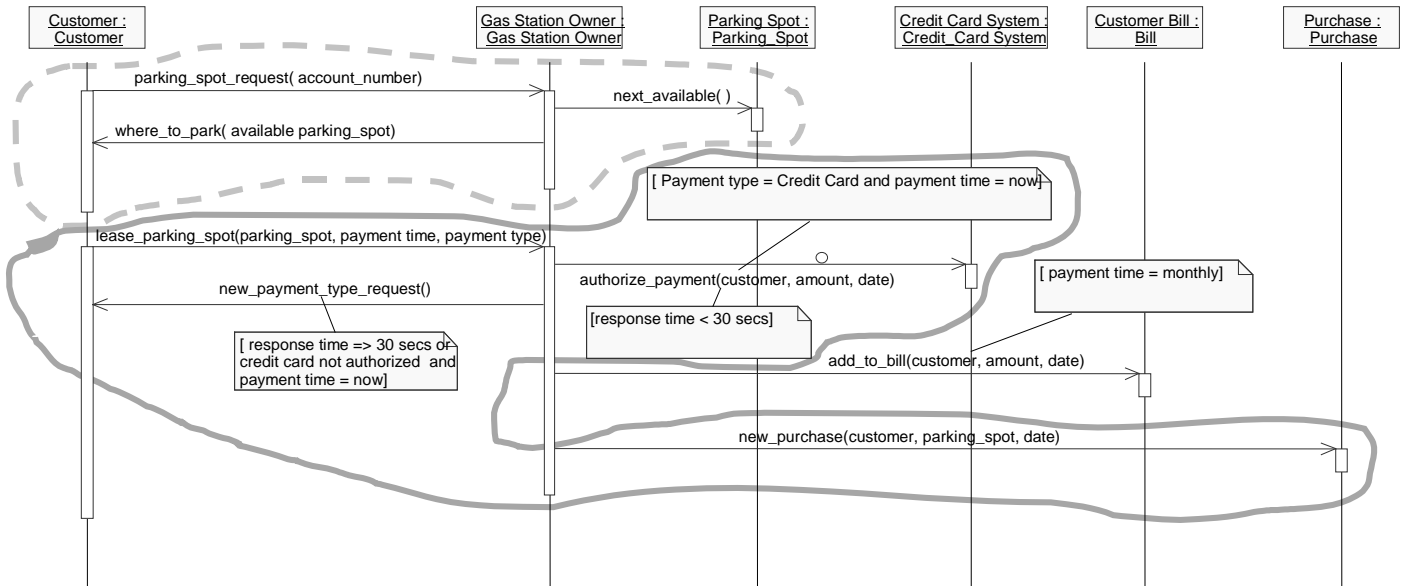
Customer : Customer

Gas Station Owner : Gas Station Owner

Parking Spot : Parking_Spot

Credit Card System : Credit_Card System

Customer Bill : Bill

Purchase : Purchase

parking_spot_request( account_number)

next_available( )

where_to_park( available parking_spot)

[ Payment type = Credit Card and payment time = now]

lease_parking_spot(parking_spot, payment time, payment type)

authorize_payment(customer, amount, date)

[ payment time = monthly]

new_payment_type_request()

[response time < 30 secs]

[ response time => 30 secs or credit card not authorized and payment time = now]

add_to_bill(customer, amount, date)

new_purchase(customer, parking_spot, date)